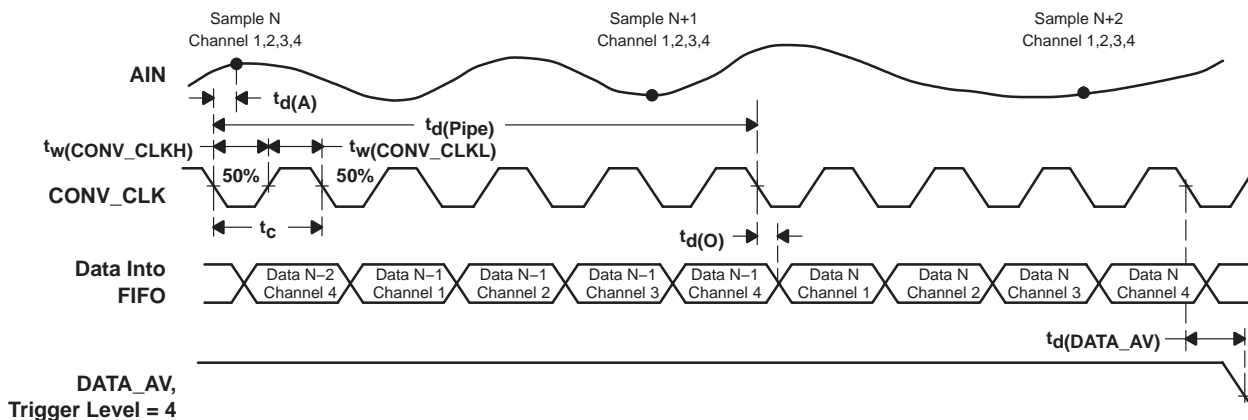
Sample N
Channel 1,2,3,4

Sample N+1
Channel 1,2,3,4

Sample N+2
Channel 1,2,3,4

AIN

$t_{d(A)}$

$t_{d(Pipe)}$

$t_{w(CONV\_CLKH)}$

$t_{w(CONV\_CLKL)}$

50%

50%

CONV_CLK

$t_c$

$t_{d(O)}$

Data Into FIFO

Data N−2 Channel 4

Data N−1 Channel 1

Data N−1 Channel 2

Data N−1 Channel 3

Data N−1 Channel 4

Data N Channel 1

Data N Channel 2

Data N Channel 3

Data N Channel 4

$t_{d(DATA\_AV)}$

DATA_AV, Trigger Level = 4